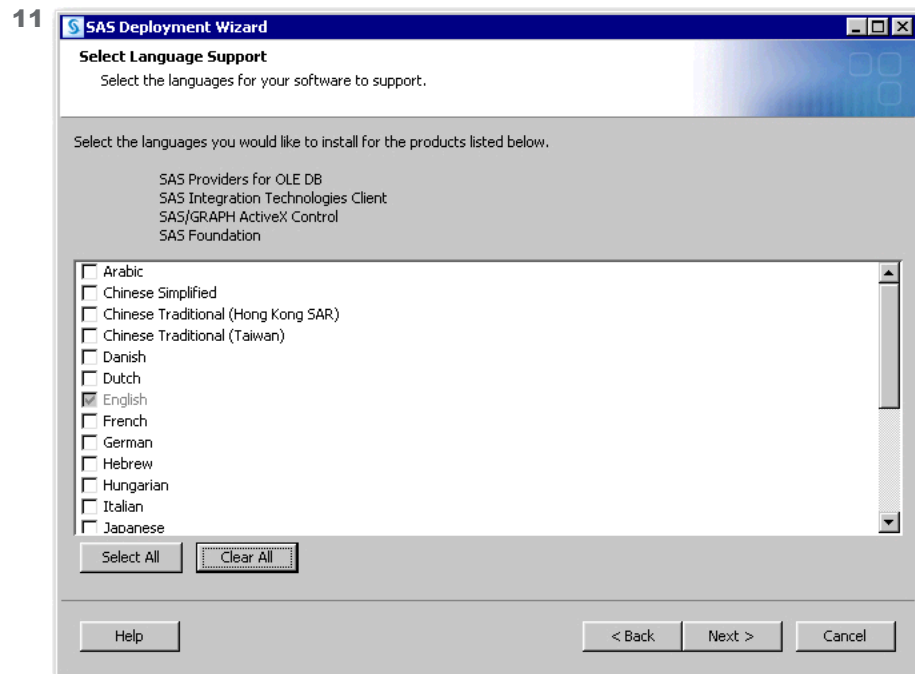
11

SAS Deployment Wizard

Select Language Support

Select the languages for your software to support.

Select the languages you would like to install for the products listed below.

SAS Providers for OLE DB
SAS Integration Technologies Client
SAS/GRAPH ActiveX Control
SAS Foundation

Arabic
Chinese Simplified
Chinese Traditional (Hong Kong SAR)
Chinese Traditional (Taiwan)
Danish
Dutch
English
French
German
Hebrew
Hungarian
Italian
Japanese

Select All
Clear All

Help
< Back
Next >
Cancel